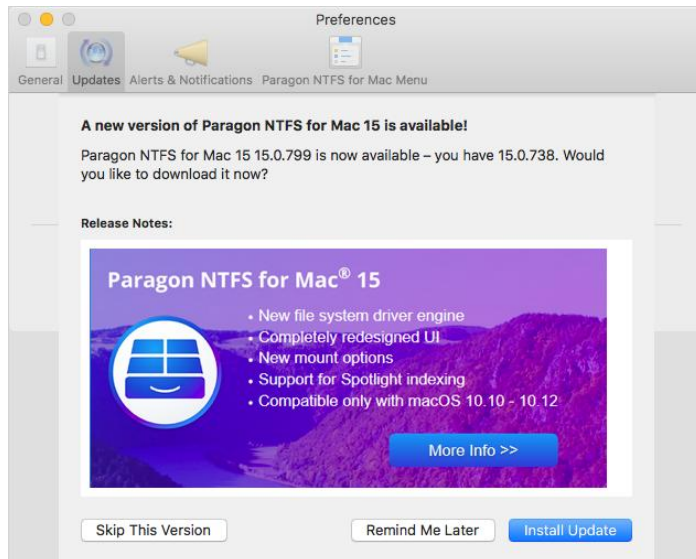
Preferences

General Updates Alerts & Notifications Paragon NTFS for Mac Menu

A new version of Paragon NTFS for Mac 15 is available!

Paragon NTFS for Mac 15 15.0.799 is now available – you have 15.0.738. Would you like to download it now?

Release Notes:

Paragon NTFS for Mac® 15

• New file system driver engine
• Completely redesigned UI
• New mount options
• Support for Spotlight indexing
• Compatible only with macOS 10.10 - 10.12

More Info >>

Skip This Version

Remind Me Later

Install Update